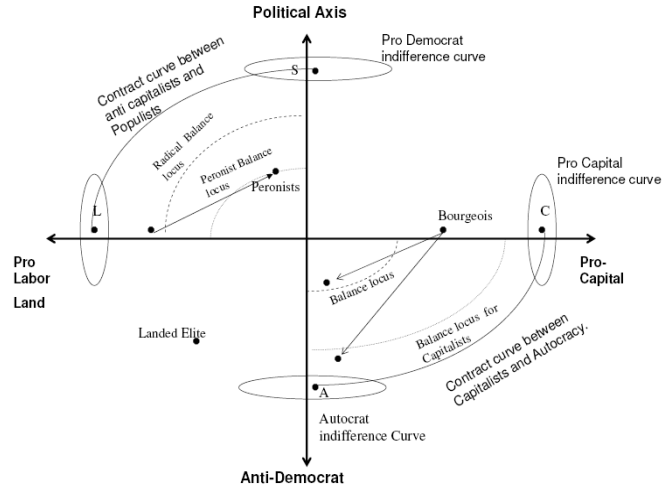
Political Axis

Pro Democrat indifference curve

Contract curve between anti capitalists and Populists

S

Radical Balance locus

Peronist Balance locus

Peronists

Pro Capital indifference curve

L

Bourgeois

C

Pro Labor Land

Pro-Capital

Balance locus

Balance locus for Capitalists

Landed Elite

Contract curve between Capitalists and Autocracy.

A

Autocrat indifference Curve

Anti-Democrat